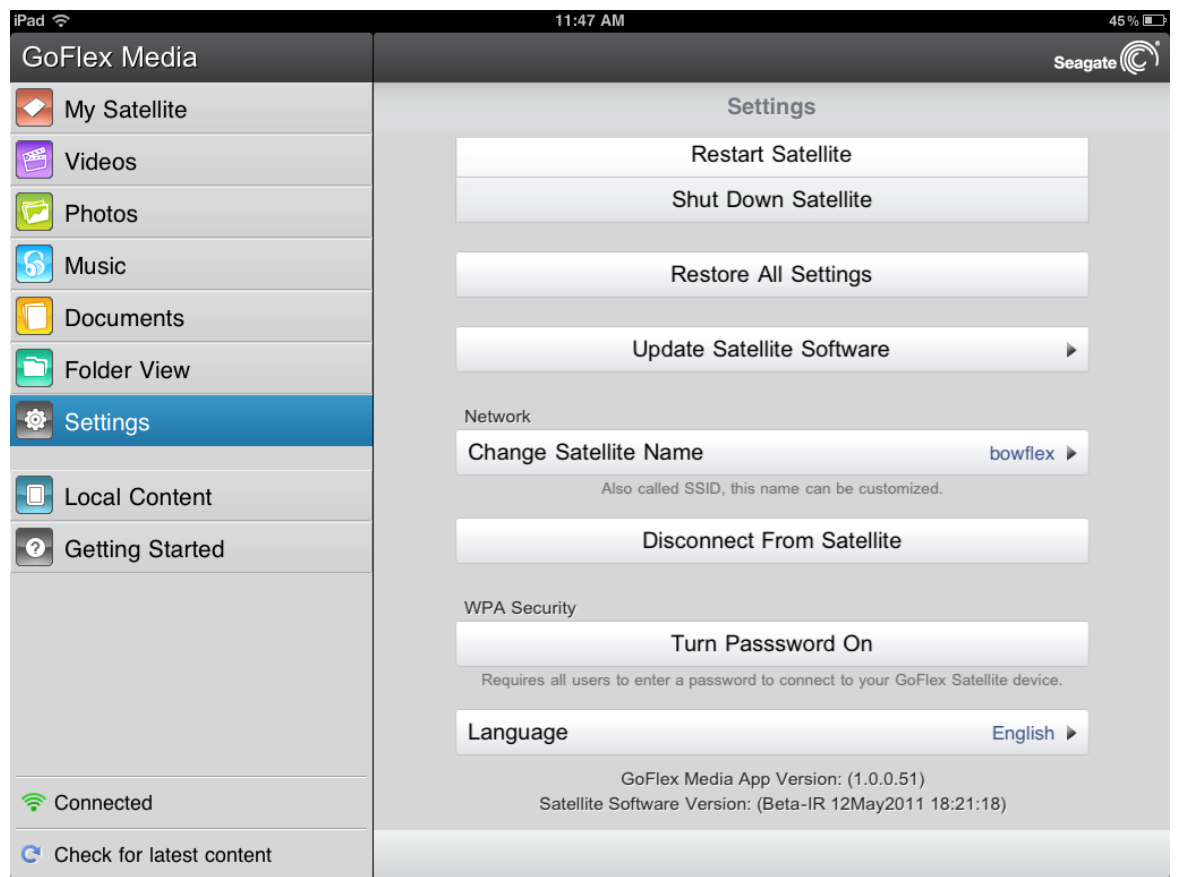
iPad
11:47 AM
45%

GoFlex Media

My Satellite
Videos
Photos
Music
Documents
Folder View
Settings
Local Content
Getting Started

Connected
Check for latest content

Seagate

Settings

Restart Satellite
Shut Down Satellite

Restore All Settings

Update Satellite Software

Network
Change Satellite Name bowflex
Also called SSID, this name can be customized.

Disconnect From Satellite

WPA Security
Turn Passsword On
Requires all users to enter a password to connect to your GoFlex Satellite device.

Language English

GoFlex Media App Version: (1.0.0.51)
Satellite Software Version: (Beta-IR 12May2011 18:21:18)